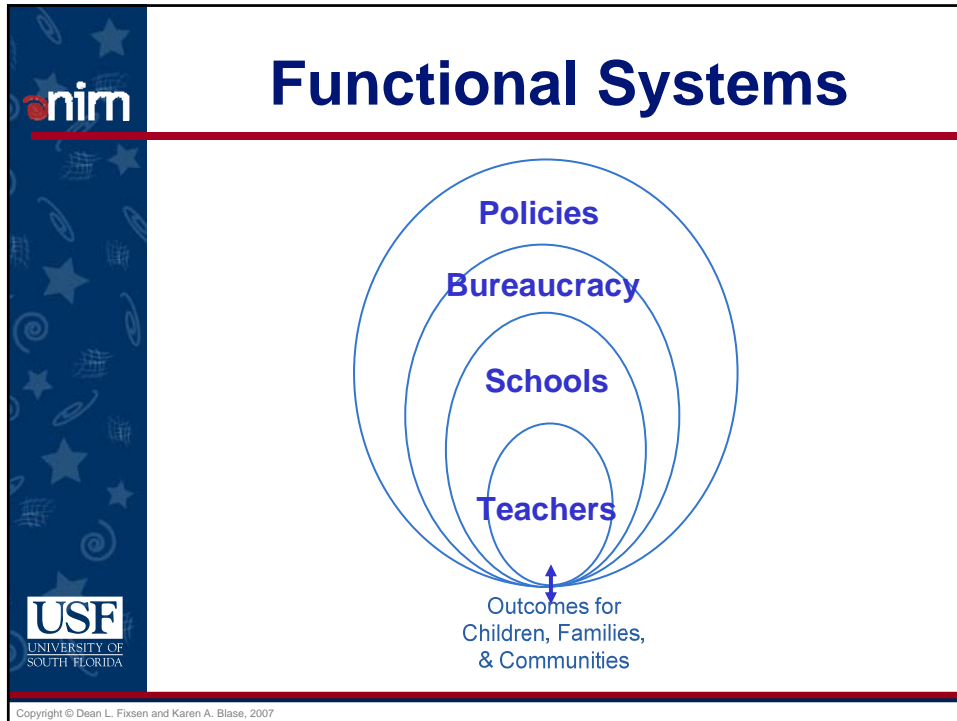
nirn

Functional Systems

Policies

Bureaucracy

Schools

Teachers

Outcomes for Children, Families, & Communities

USF
UNIVERSITY OF SOUTH FLORIDA

Copyright © Dean L. Fixsen and Karen A. Blase, 2007